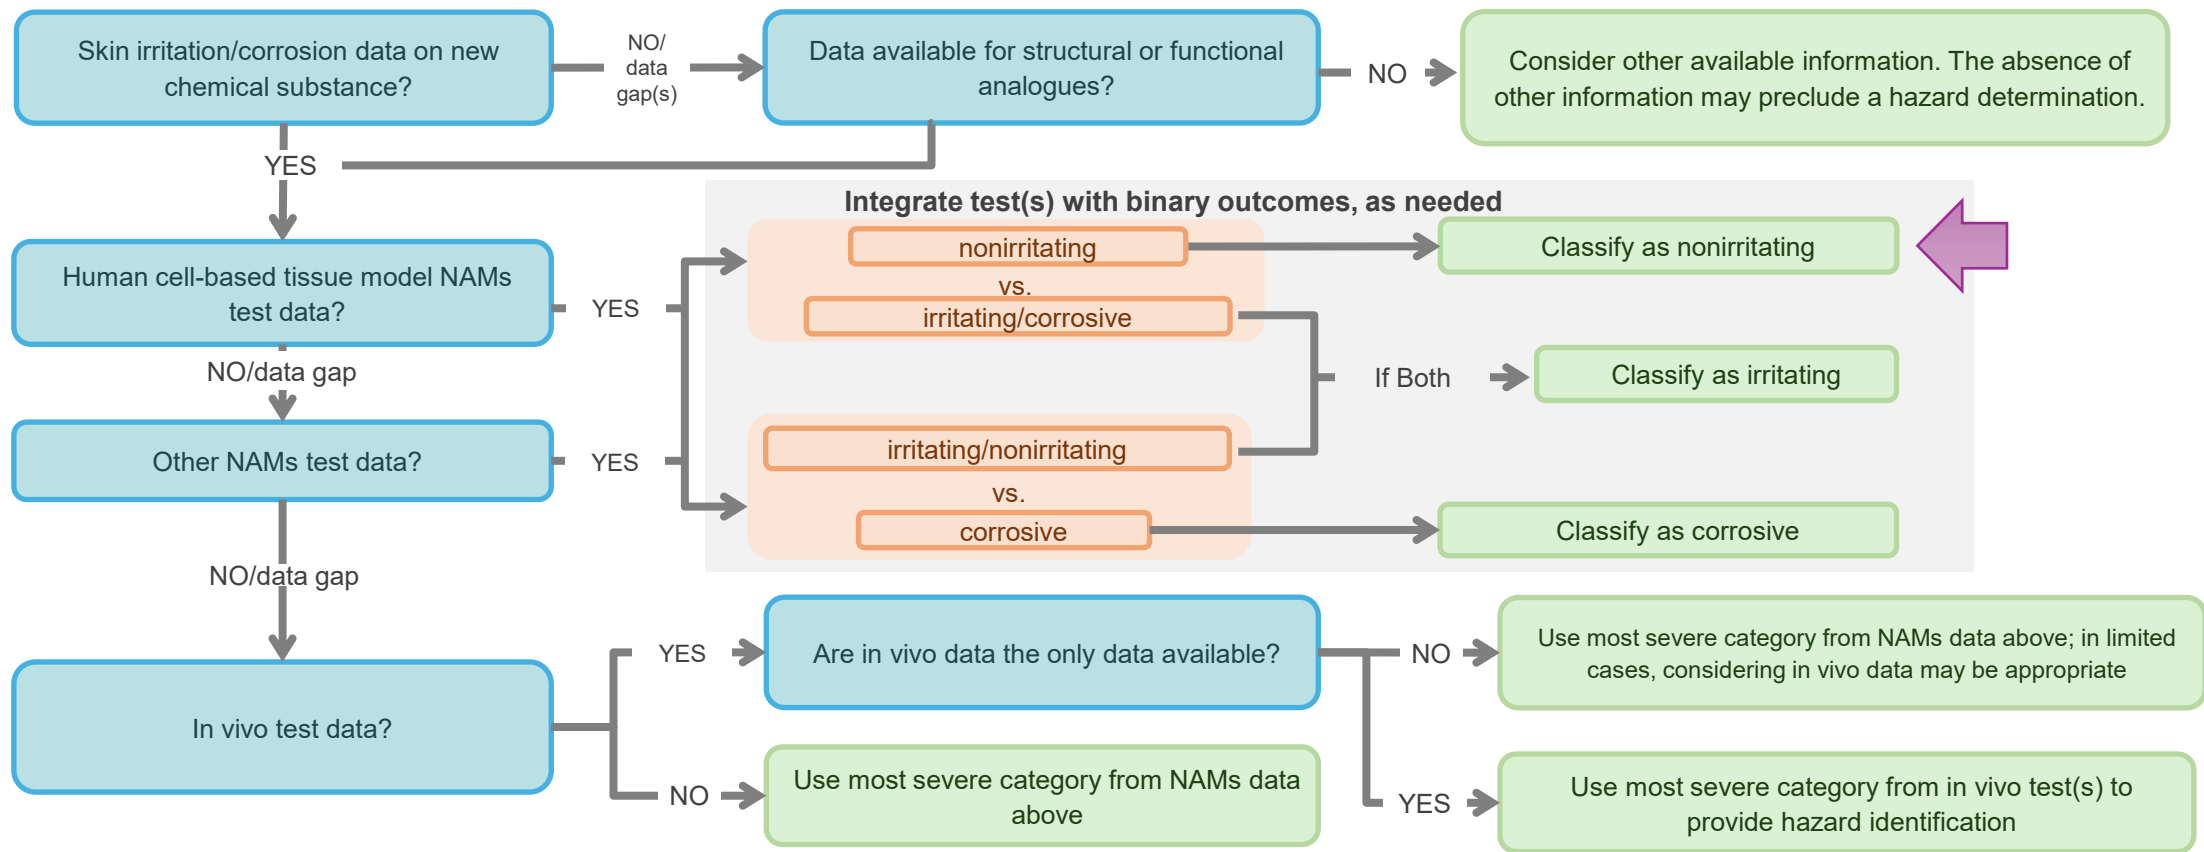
Skin irritation/corrosion data on new chemical substance?

NO/ data gap(s)

Data available for structural or functional analogues?

NO

Consider other available information. The absence of other information may preclude a hazard determination.

YES

Integrate test(s) with binary outcomes, as needed

Human cell-based tissue model NAMs test data?

YES

nonirritating

vs.

irritating/corrosive

Classify as nonirritating

NO/data gap

If Both

Classify as irritating

Other NAMs test data?

YES

irritating/nonirritating

vs.

corrosive

Classify as corrosive

NO/data gap

YES

Are in vivo data the only data available?

NO

Use most severe category from NAMs data above; in limited cases, considering in vivo data may be appropriate

In vivo test data?

NO

Use most severe category from NAMs data above

YES

Use most severe category from in vivo test(s) to provide hazard identification